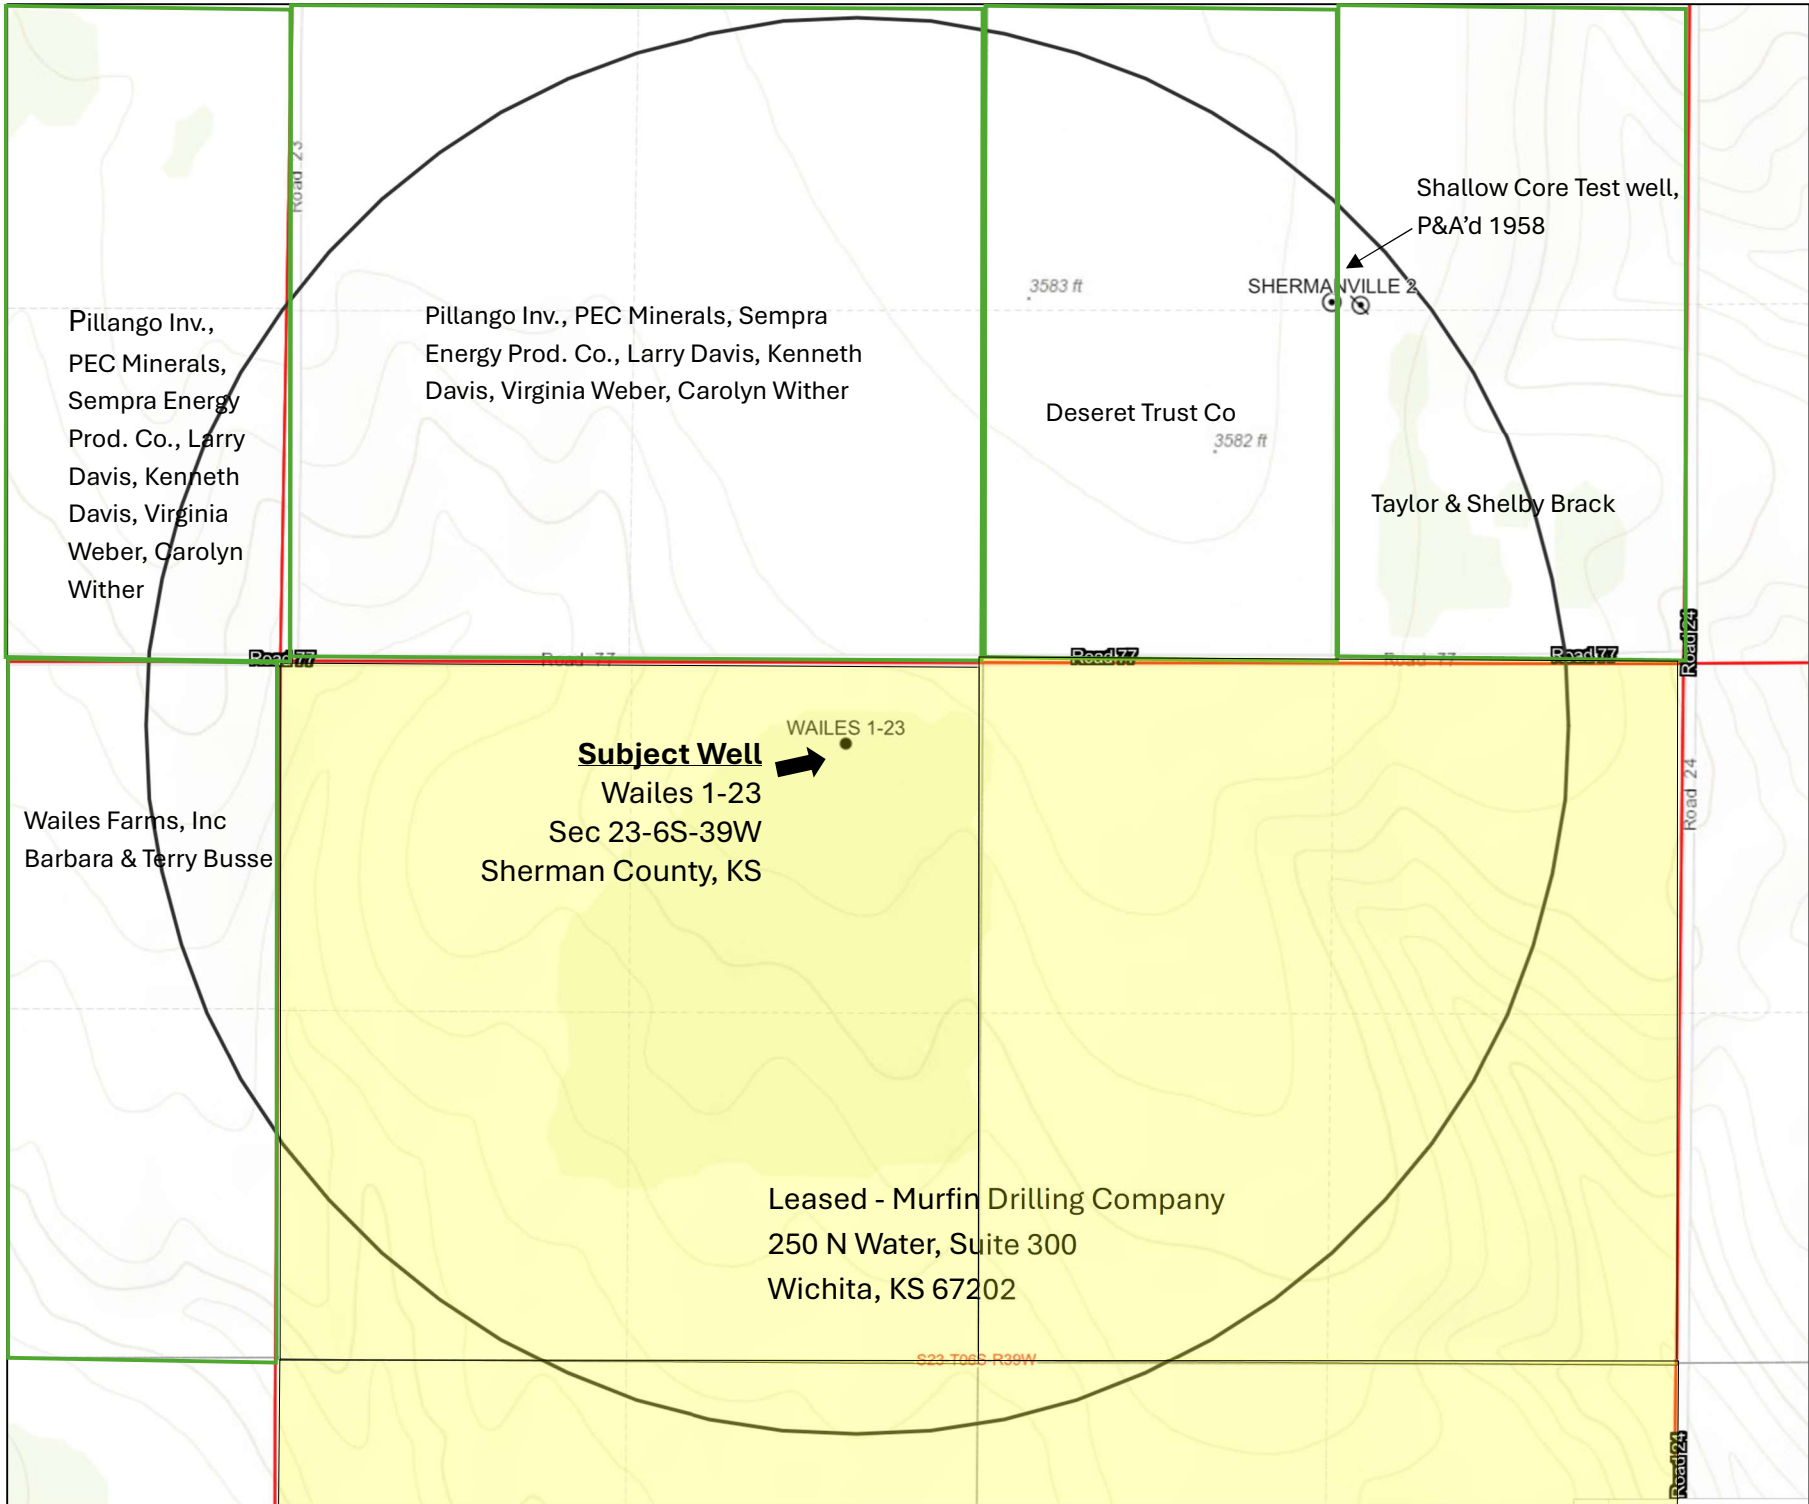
Road 23

Pillango Inv., PEC Minerals, Sempra Energy Prod. Co., Larry Davis, Kenneth Davis, Virginia Weber, Carolyn Wither

Pillango Inv., PEC Minerals, Sempra Energy Prod. Co., Larry Davis, Kenneth Davis, Virginia Weber, Carolyn Wither

3583 ft

SHERMANVILLE 2

Shallow Core Test well, P&A'd 1958

Deseret Trust Co

3582 ft

Taylor & Shelby Brack

Road 77

Road 77

Road 77

Road 77

Road 77

Road 77

Road 24

WAILES 1-23

**Subject Well**
Wailes 1-23
Sec 23-6S-39W
Sherman County, KS

Wailes Farms, Inc
Barbara & Terry Busse

Road 24

Leased - Murfin Drilling Company
250 N Water, Suite 300
Wichita, KS 67202

S23-T06S-R39W

Road 24